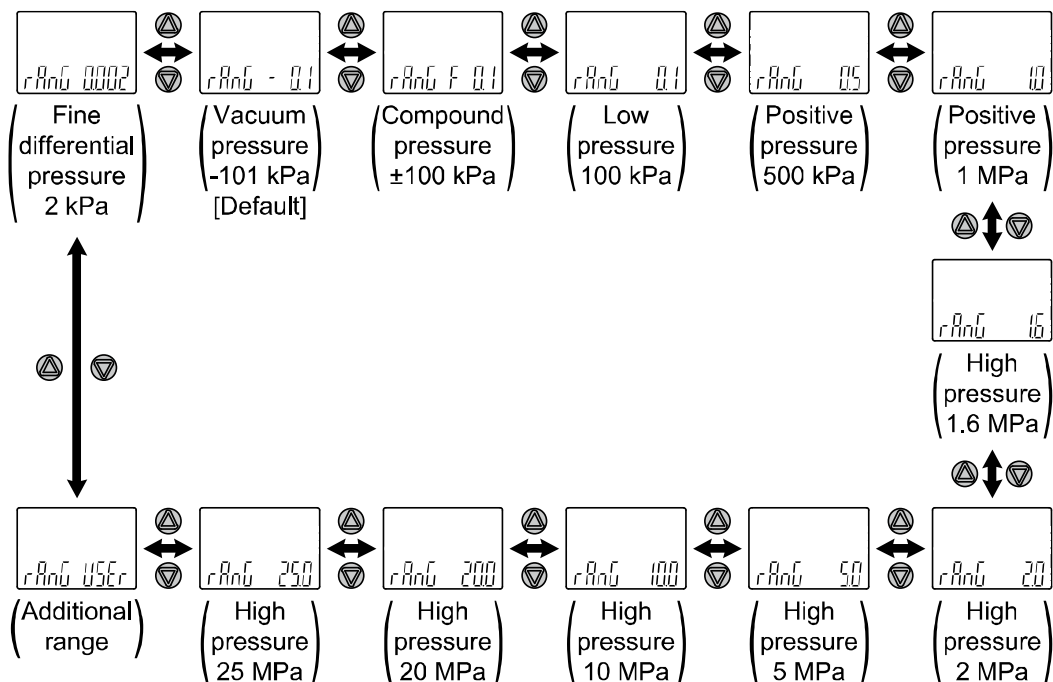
rAnG 0.002
Fine differential pressure 2 kPa

rAnG - 0.1
Vacuum pressure -101 kPa [Default]

rAnG F 0.1
Compound pressure ±100 kPa

rAnG 0.1
Low pressure 100 kPa

rAnG 0.5
Positive pressure 500 kPa

rAnG 1.0
Positive pressure 1 MPa

rAnG 1.6
High pressure 1.6 MPa

rAnG 2.0
High pressure 2 MPa

rAnG 5.0
High pressure 5 MPa

rAnG 10.0
High pressure 10 MPa

rAnG 20.0
High pressure 20 MPa

rAnG 25.0
High pressure 25 MPa

rAnG USEr
Additional range